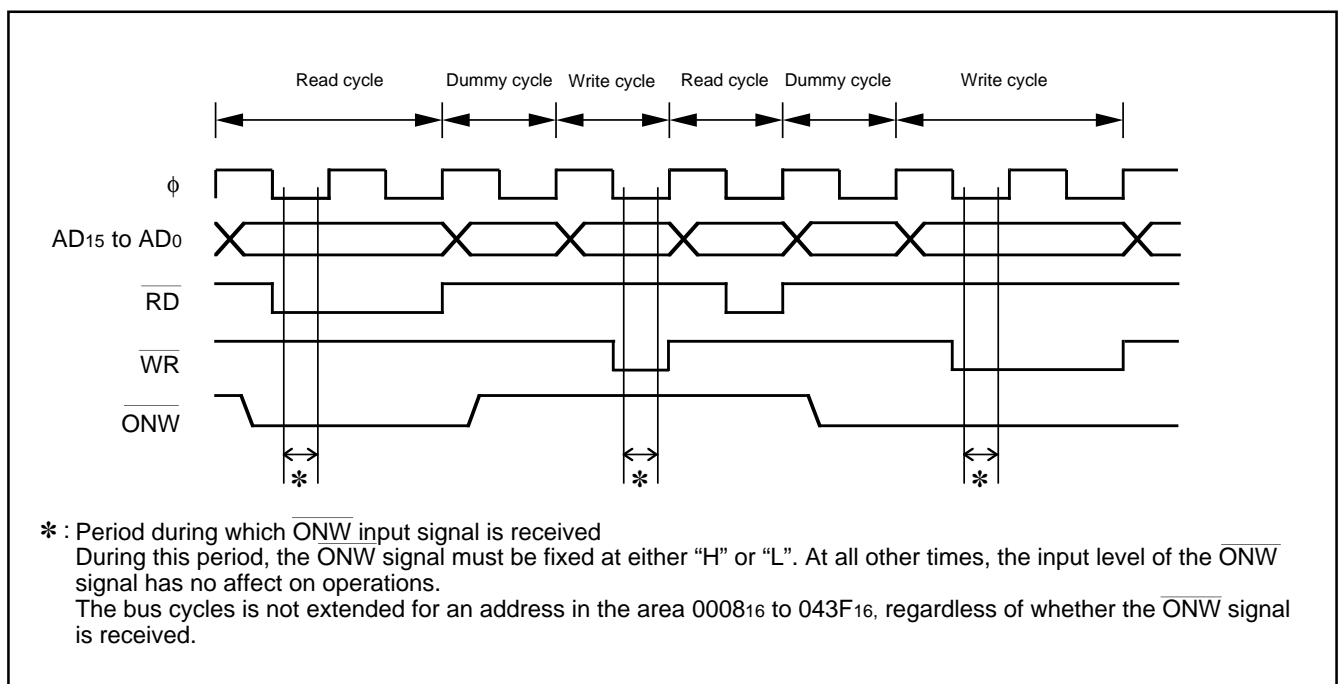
Read cycle Dummy cycle Write cycle Read cycle Dummy cycle Write cycle

$\phi$

$AD_{15}$ to $AD_0$

$\overline{RD}$

$\overline{WR}$

$\overline{ONW}$

✻ ✻ ✻

✻ : Period during which $\overline{ONW}$ input signal is received
During this period, the $\overline{ONW}$ signal must be fixed at either "H" or "L". At all other times, the input level of the $\overline{ONW}$ signal has no affect on operations.
The bus cycles is not extended for an address in the area $0008_{16}$ to $043F_{16}$, regardless of whether the $\overline{ONW}$ signal is received.